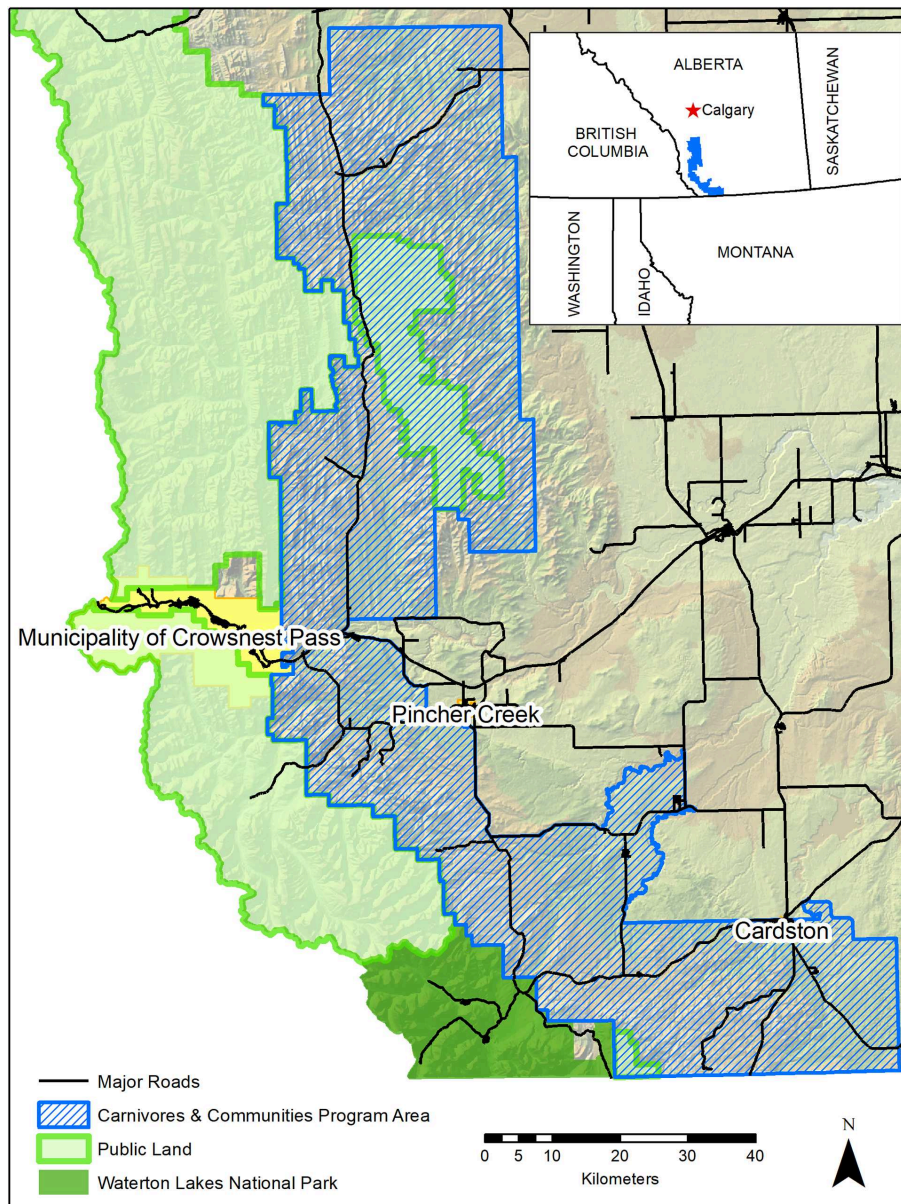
ALBERTA
Calgary
BRITISH COLUMBIA
SASKATCHEWAN
WASHINGTON
IDAHO
MONTANA

Municipality of Crowsnest Pass
Pincher Creek
Cardston

Major Roads
Carnivores & Communities Program Area
Public Land
Waterton Lakes National Park

0 5 10 20 30 40
Kilometers

N